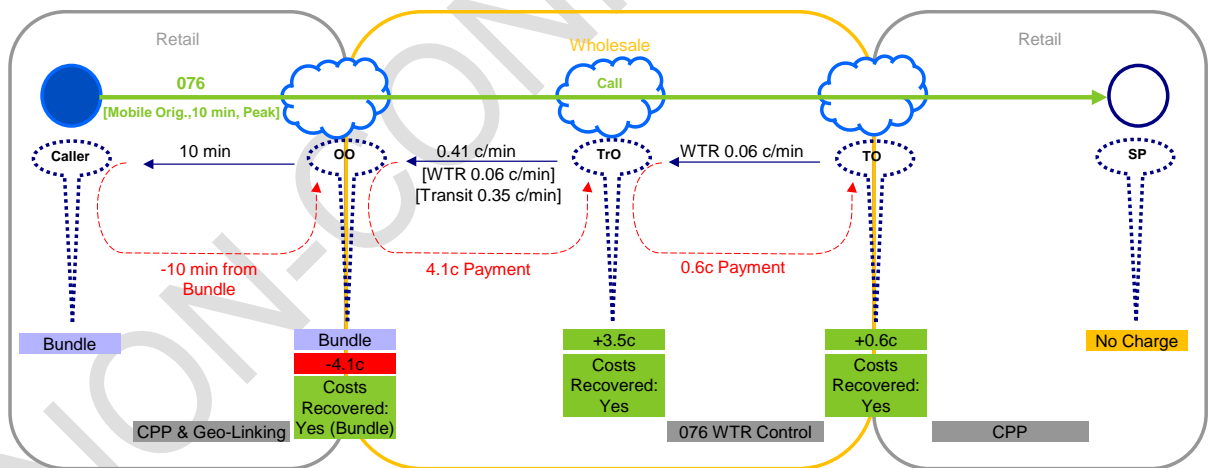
Retail

Wholesale

Retail

076

[Mobile Orig.,10 min, Peak]

Call

Caller

OO

TrO

TO

SP

10 min

0.41 c/min [WTR 0.06 c/min] [Transit 0.35 c/min]

WTR 0.06 c/min

-10 min from Bundle

4.1c Payment

0.6c Payment

Bundle

Bundle

-4.1c

Costs Recovered: Yes (Bundle)

+3.5c

Costs Recovered: Yes

+0.6c

Costs Recovered: Yes

No Charge

CPP & Geo-Linking

076 WTR Control

CPP